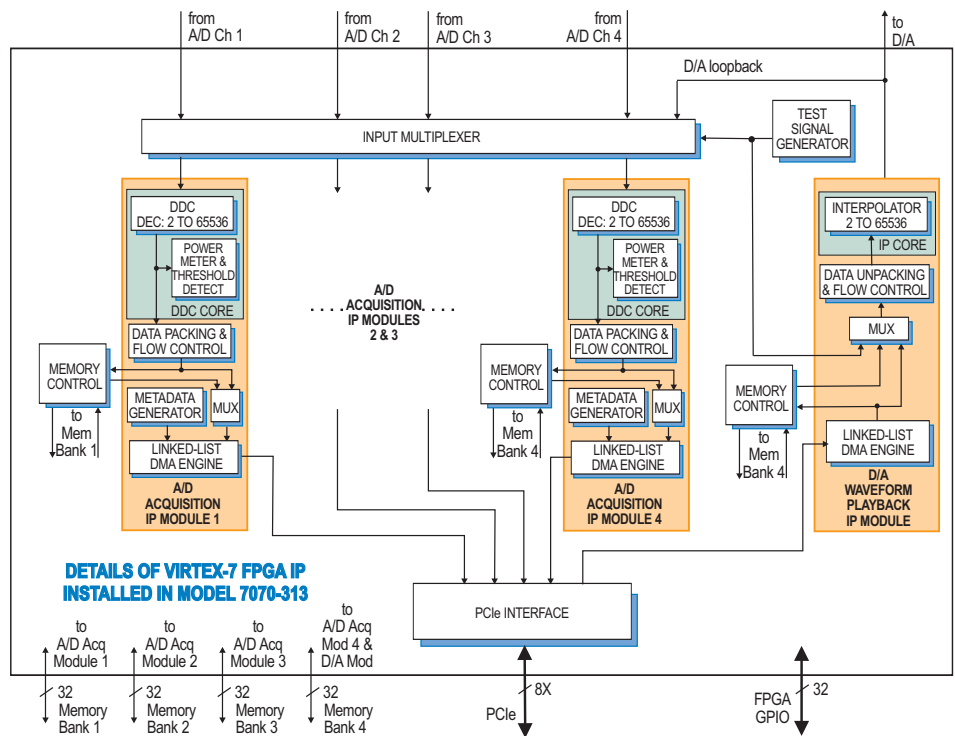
from A/D Ch 1

from A/D Ch 2

from A/D Ch 3

from A/D Ch 4

to D/A

D/A loopback

INPUT MULTIPLEXER

TEST SIGNAL GENERATOR

DDC DEC: 2 TO 65536

POWER METER & THRESHOLD DETECT

DDC CORE

DATA PACKING & FLOW CONTROL

MEMORY CONTROL

to Mem Bank 1

METADATA GENERATOR

MUX

LINKED-LIST DMA ENGINE

A/D ACQUISITION IP MODULE 1

. . . . A/D ACQUISITION IP MODULES 2 & 3 . . . .

DDC DEC: 2 TO 65536

POWER METER & THRESHOLD DETECT

DDC CORE

DATA PACKING & FLOW CONTROL

MEMORY CONTROL

to Mem Bank 4

METADATA GENERATOR

MUX

LINKED-LIST DMA ENGINE

A/D ACQUISITION IP MODULE 4

INTERPOLATOR 2 TO 65536

IP CORE

DATA UNPACKING & FLOW CONTROL

MUX

MEMORY CONTROL

to Mem Bank 4

LINKED-LIST DMA ENGINE

D/A WAVEFORM PLAYBACK IP MODULE

DETAILS OF VIRTEX-7 FPGA IP INSTALLED IN MODEL 7070-313

PCIe INTERFACE

to A/D Acq Module 1

to A/D Acq Module 2

to A/D Acq Module 3

to A/D Acq Mod 4 & D/A Mod

32 Memory Bank 1

32 Memory Bank 2

32 Memory Bank 3

32 Memory Bank 4

8X PCIe

FPGA GPIO 32